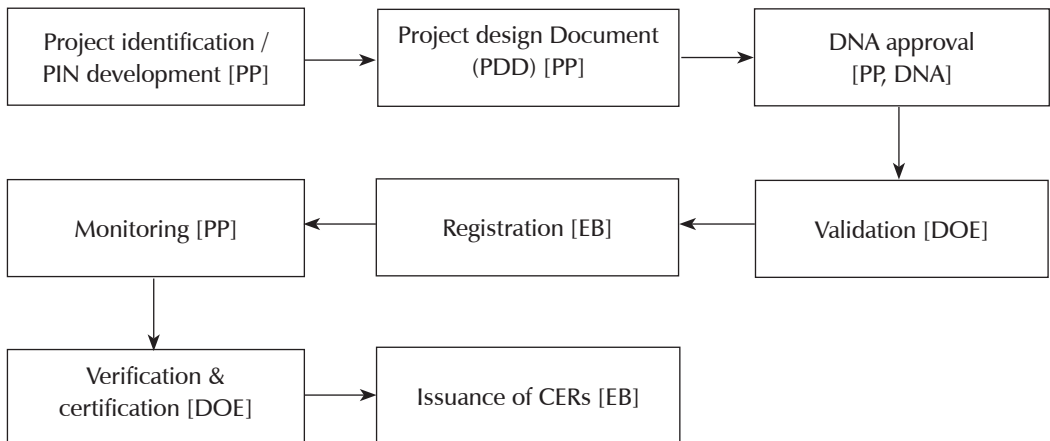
Project identification / PIN development [PP]

Project design Document (PDD) [PP]

DNA approval [PP, DNA]

Validation [DOE]

Registration [EB]

Monitoring [PP]

Verification & certification [DOE]

Issuance of CERs [EB]